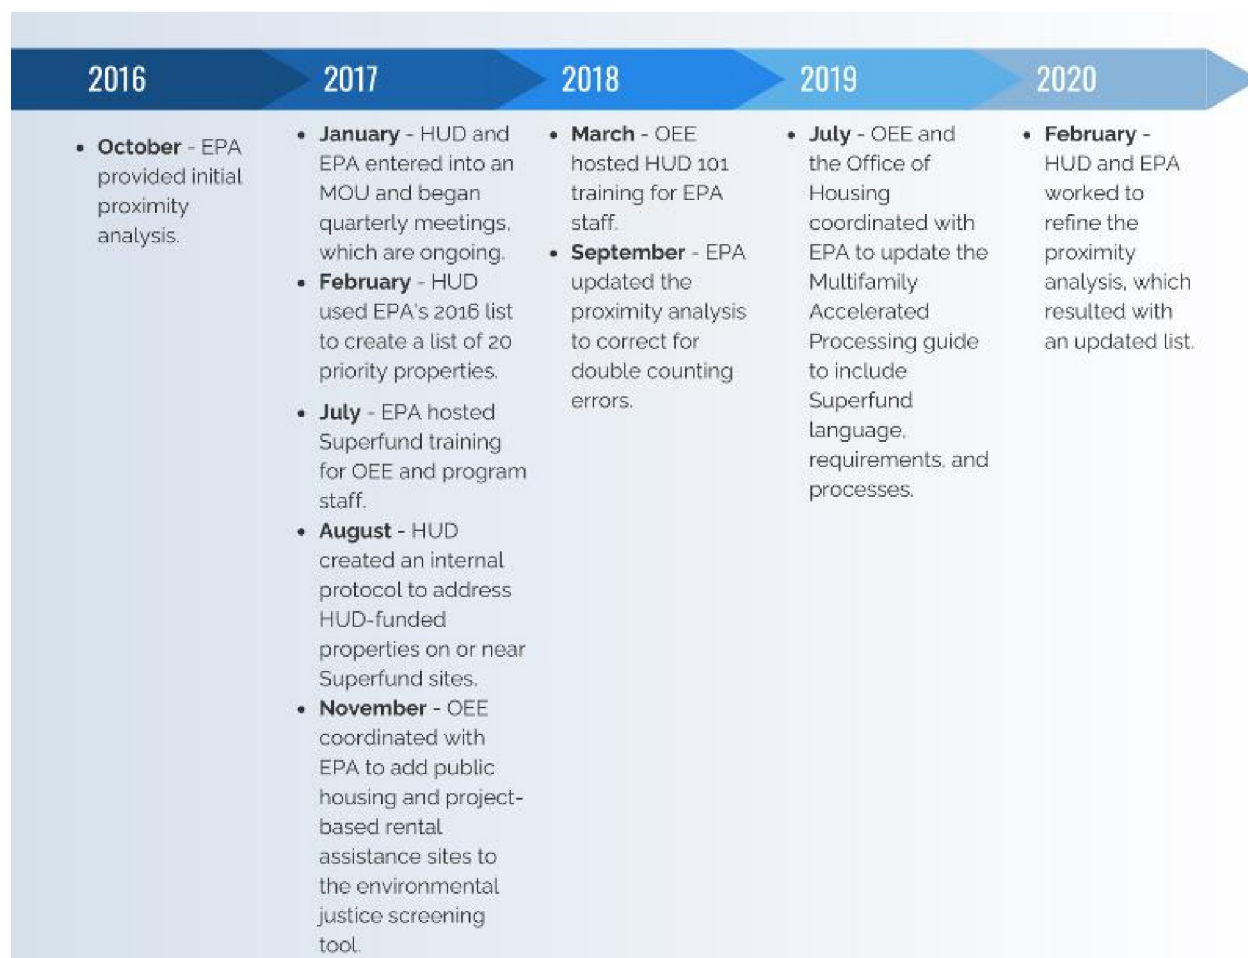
2016

2017

2018

2019

2020

- October - EPA provided initial proximity analysis.

- January - HUD and EPA entered into an MOU and began quarterly meetings, which are ongoing.
- February - HUD used EPA's 2016 list to create a list of 20 priority properties.
- July - EPA hosted Superfund training for OEE and program staff.
- August - HUD created an internal protocol to address HUD-funded properties on or near Superfund sites.
- November - OEE coordinated with EPA to add public housing and project-based rental assistance sites to the environmental justice screening tool.

- March - OEE hosted HUD 101 training for EPA staff.
- September - EPA updated the proximity analysis to correct for double counting errors.

- July - OEE and the Office of Housing coordinated with EPA to update the Multifamily Accelerated Processing guide to include Superfund language, requirements, and processes.

- February - HUD and EPA worked to refine the proximity analysis, which resulted with an updated list.